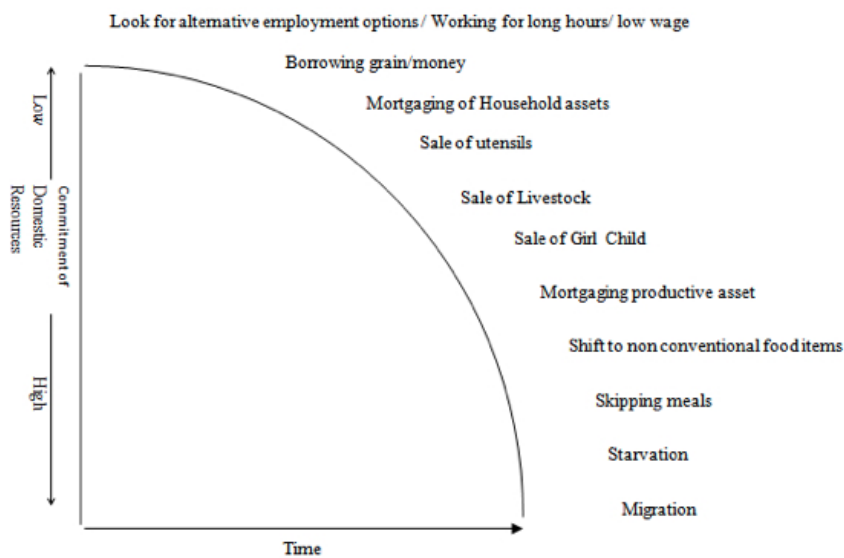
Look for alternative employment options / Working for long hours/ low wage

Borrowing grain/money

Mortgaging of Household assets

Sale of utensils

Sale of Livestock

Sale of Girl Child

Mortgaging productive asset

Shift to non conventional food items

Skipping meals

Starvation

Migration

Low

Commitment of Domestic Resources

High

Time